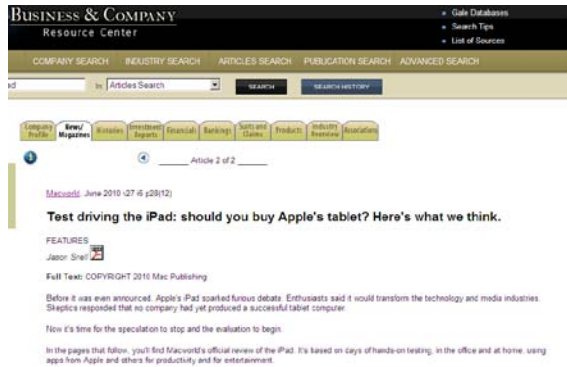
BUSINESS & COMPANY
Resource Center

Gale Databases
Search Tips
List of Sources

COMPANY SEARCH INDUSTRY SEARCH ARTICLES SEARCH PUBLICATION SEARCH ADVANCED SEARCH

ad in Articles Search SEARCH SEARCH HISTORY

Company Profile | News/ Magazines | Histories | Investment Reports | Financials | Rankings | Suits and Claims | Products | Industry Overview | Associations

Article 2 of 2

Macworld, June 2010 v27 i6 p28(12)

Test driving the iPad: should you buy Apple's tablet? Here's what we think.

FEATURES
Jason Snell

Full Text: COPYRIGHT 2010 Mac Publishing

Before it was even announced, Apple's iPad sparked furious debate. Enthusiasts said it would transform the technology and media industries. Skeptics responded that no company had yet produced a successful tablet computer.

Now it's time for the speculation to stop and the evaluation to begin.

In the pages that follow, you'll find Macworld's official review of the iPad. It's based on days of hands-on testing, in the office and at home, using apps from Apple and others for productivity and for entertainment.